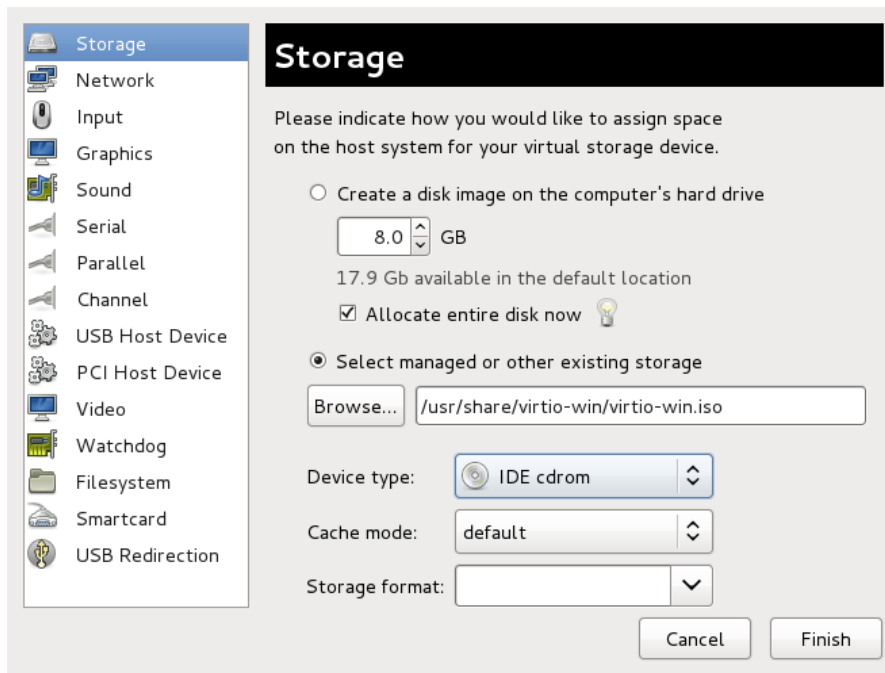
Storage
Network
Input
Graphics
Sound
Serial
Parallel
Channel
USB Host Device
PCI Host Device
Video
Watchdog
Filesystem
Smartcard
USB Redirection

Storage

Please indicate how you would like to assign space on the host system for your virtual storage device.

Create a disk image on the computer's hard drive

8.0 GB

17.9 Gb available in the default location

Allocate entire disk now

Select managed or other existing storage

Browse... /usr/share/virtio-win/virtio-win.iso

Device type: IDE cdrom

Cache mode: default

Storage format:

Cancel Finish